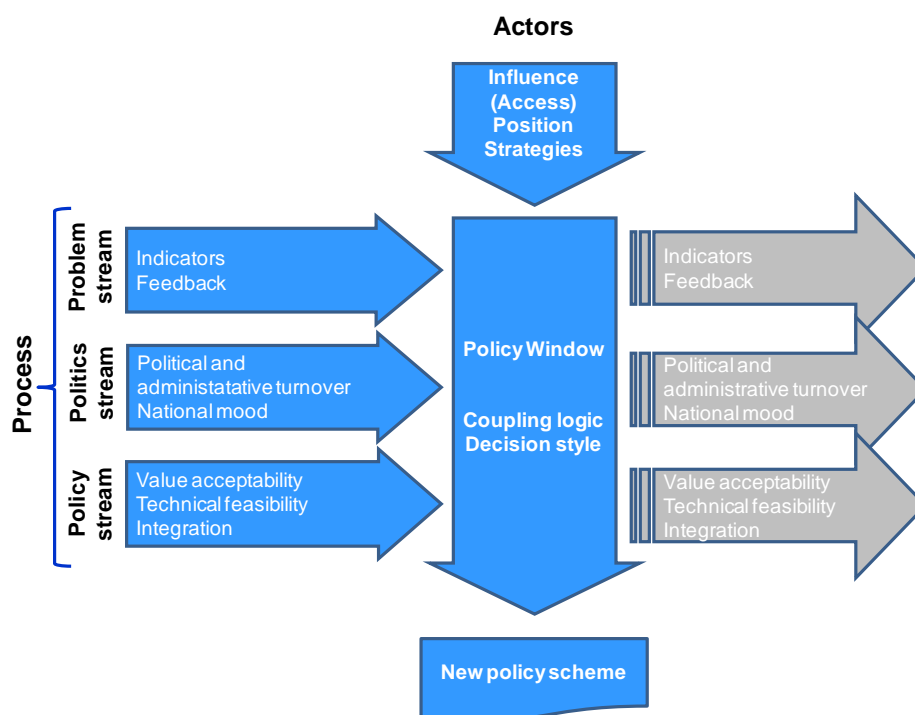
Actors

Influence
(Access)
Position
Strategies

Process

Problem stream

Indicators
Feedback

Politics stream

Political and administatative turnover
National mood

Policy stream

Value acceptability
Technical feasibility
Integration

Policy Window

Coupling logic
Decision style

Indicators
Feedback

Political and administrative turnover
National mood

Value acceptability
Technical feasibility
Integration

New policy scheme